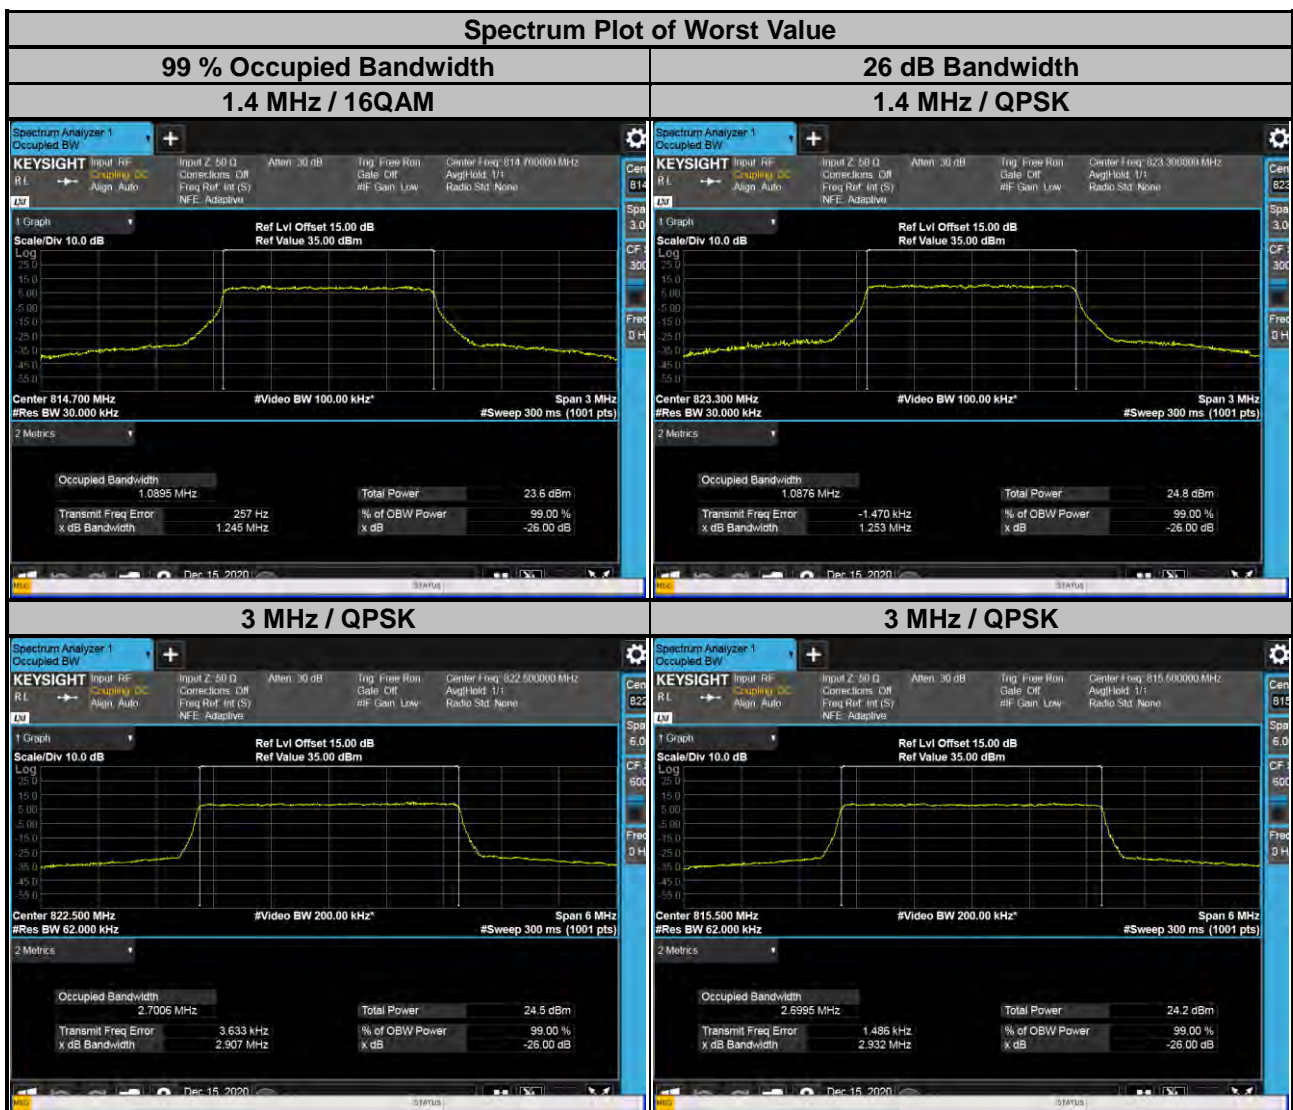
| Spectrum Plot of Worst Value | |
|---|---|
| 99 % Occupied Bandwidth | 26 dB Bandwidth |
| 1.4 MHz / 16QAM | 1.4 MHz / QPSK |

Spectrum Analyzer 1
Occupied BW
KEYSIGHT Input: RF Coupling: DC Align: Auto
Input Z: 50 Ω Corrections: Off Freq Ref: Int (S) NFE: Adaptive
Atten: 30 dB
Trig: Free Run Gate: Off #IF Gain: Low
Center Freq: 814.700000 MHz Avg|Hold: 1/1 Radio Std: None
1 Graph
Scale/Div 10.0 dB
Log
Ref Lvl Offset 15.00 dB
Ref Value 35.00 dBm
25.0 15.0 5.00 -5.00 -15.0 -25.0 -35.0 -45.0 -55.0
Center 814.700 MHz
#Res BW 30.000 kHz
#Video BW 100.00 kHz*
Span 3 MHz
#Sweep 300 ms (1001 pts)
2 Metrics
Occupied Bandwidth
1.0895 MHz
Total Power 23.6 dBm
Transmit Freq Error 257 Hz
% of OBW Power 99.00 %
x dB Bandwidth 1.245 MHz
x dB -26.00 dB
Dec 15, 2020
STATUS

Spectrum Analyzer 1
Occupied BW
KEYSIGHT Input: RF Coupling: DC Align: Auto
Input Z: 50 Ω Corrections: Off Freq Ref: Int (S) NFE: Adaptive
Atten: 30 dB
Trig: Free Run Gate: Off #IF Gain: Low
Center Freq: 823.300000 MHz Avg|Hold: 1/1 Radio Std: None
1 Graph
Scale/Div 10.0 dB
Log
Ref Lvl Offset 15.00 dB
Ref Value 35.00 dBm
25.0 15.0 5.00 -5.00 -15.0 -25.0 -35.0 -45.0 -55.0
Center 823.300 MHz
#Res BW 30.000 kHz
#Video BW 100.00 kHz*
Span 3 MHz
#Sweep 300 ms (1001 pts)
2 Metrics
Occupied Bandwidth
1.0876 MHz
Total Power 24.8 dBm
Transmit Freq Error -1.470 kHz
% of OBW Power 99.00 %
x dB Bandwidth 1.253 MHz
x dB -26.00 dB
Dec 15, 2020
STATUS

| 3 MHz / QPSK | 3 MHz / QPSK |
|---|---|

Spectrum Analyzer 1
Occupied BW
KEYSIGHT Input: RF Coupling: DC Align: Auto
Input Z: 50 Ω Corrections: Off Freq Ref: Int (S) NFE: Adaptive
Atten: 30 dB
Trig: Free Run Gate: Off #IF Gain: Low
Center Freq: 822.500000 MHz Avg|Hold: 1/1 Radio Std: None
1 Graph
Scale/Div 10.0 dB
Log
Ref Lvl Offset 15.00 dB
Ref Value 35.00 dBm
25.0 15.0 5.00 -5.00 -15.0 -25.0 -35.0 -45.0 -55.0
Center 822.500 MHz
#Res BW 62.000 kHz
#Video BW 200.00 kHz*
Span 6 MHz
#Sweep 300 ms (1001 pts)
2 Metrics
Occupied Bandwidth
2.7006 MHz
Total Power 24.5 dBm
Transmit Freq Error 3.633 kHz
% of OBW Power 99.00 %
x dB Bandwidth 2.907 MHz
x dB -26.00 dB
Dec 15, 2020
STATUS

Spectrum Analyzer 1
Occupied BW
KEYSIGHT Input: RF Coupling: DC Align: Auto
Input Z: 50 Ω Corrections: Off Freq Ref: Int (S) NFE: Adaptive
Atten: 30 dB
Trig: Free Run Gate: Off #IF Gain: Low
Center Freq: 815.500000 MHz Avg|Hold: 1/1 Radio Std: None
1 Graph
Scale/Div 10.0 dB
Log
Ref Lvl Offset 15.00 dB
Ref Value 35.00 dBm
25.0 15.0 5.00 -5.00 -15.0 -25.0 -35.0 -45.0 -55.0
Center 815.500 MHz
#Res BW 62.000 kHz
#Video BW 200.00 kHz*
Span 6 MHz
#Sweep 300 ms (1001 pts)
2 Metrics
Occupied Bandwidth
2.6995 MHz
Total Power 24.2 dBm
Transmit Freq Error 1.486 kHz
% of OBW Power 99.00 %
x dB Bandwidth 2.932 MHz
x dB -26.00 dB
Dec 15, 2020
STATUS